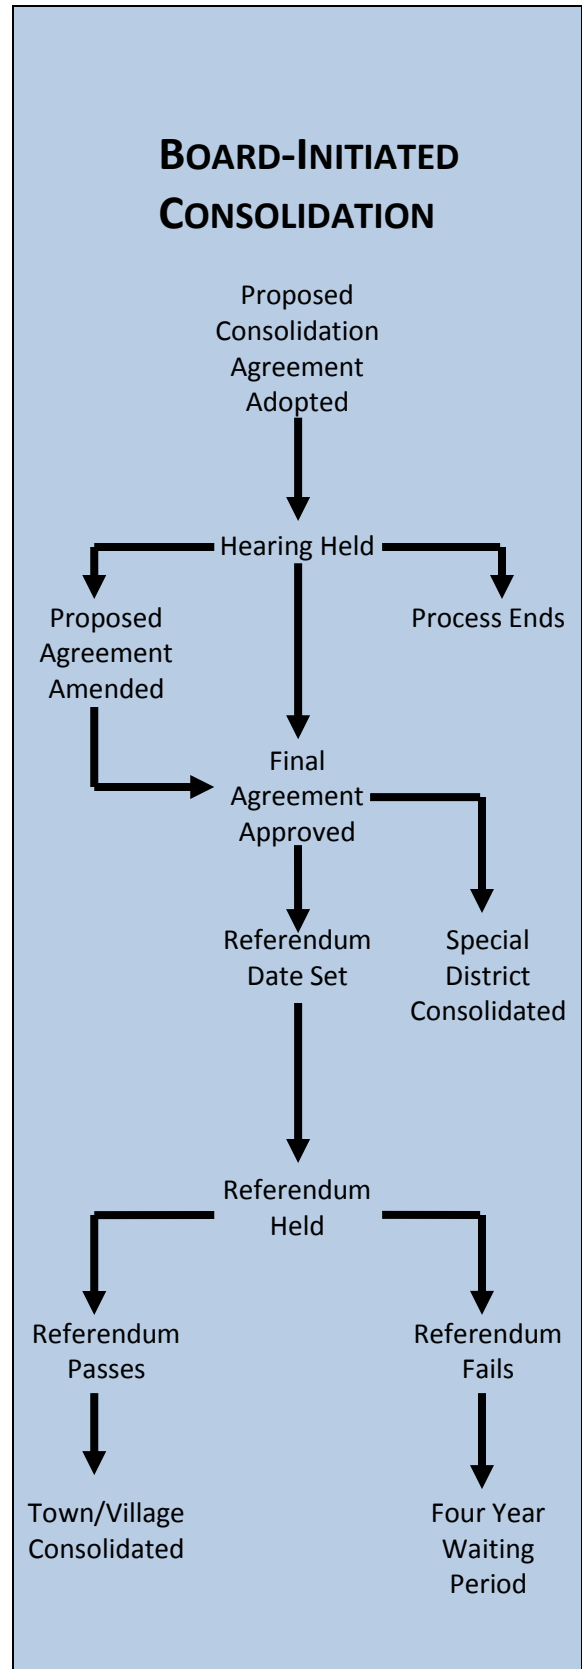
BOARD-INITIATED CONSOLIDATION

Proposed Consolidation Agreement Adopted

Hearing Held

Proposed Agreement Amended

Process Ends

Final Agreement Approved

Referendum Date Set

Special District Consolidated

Referendum Held

Referendum Passes

Referendum Fails

Town/Village Consolidated

Four Year Waiting Period